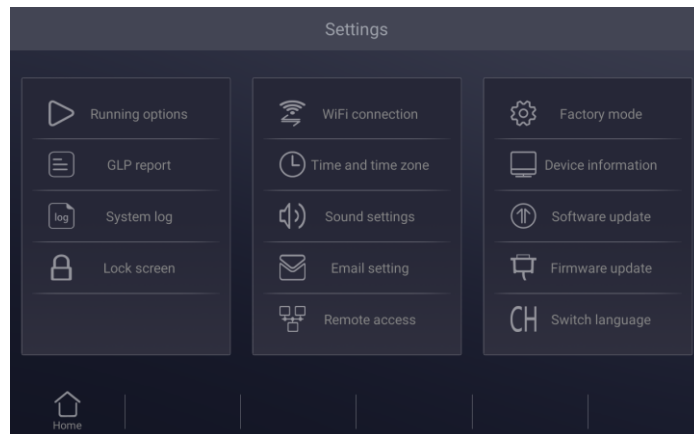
Settings

Running options
GLP report
log System log
Lock screen

WiFi connection
Time and time zone
Sound settings
Email setting
Remote access

Factory mode
Device information
Software update
Firmware update
CH Switch language

Home